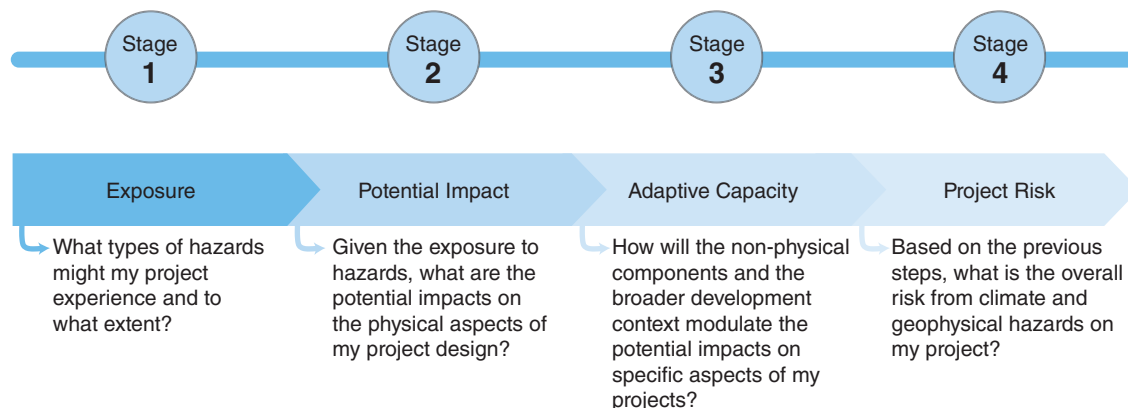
Stage 1

Stage 2

Stage 3

Stage 4

Exposure

What types of hazards might my project experience and to what extent?

Potential Impact

Given the exposure to hazards, what are the potential impacts on the physical aspects of my project design?

Adaptive Capacity

How will the non-physical components and the broader development context modulate the potential impacts on specific aspects of my projects?

Project Risk

Based on the previous steps, what is the overall risk from climate and geophysical hazards on my project?